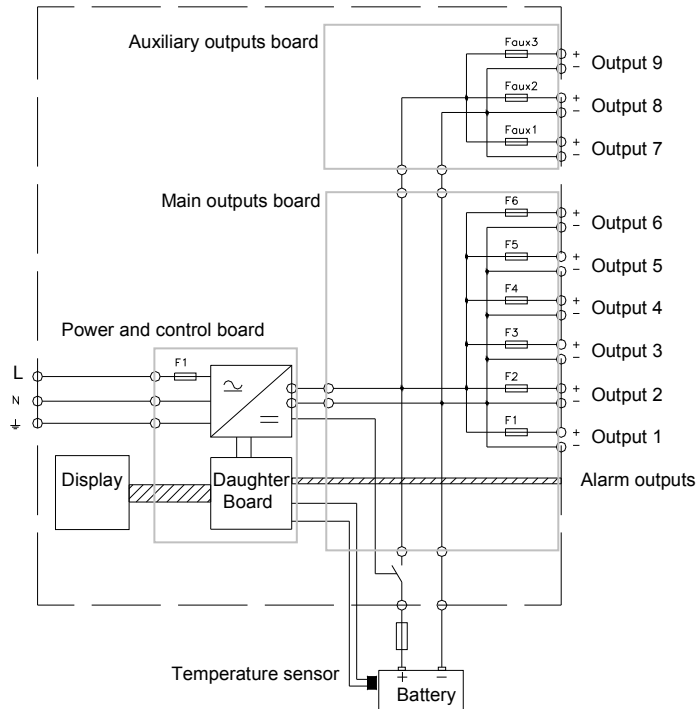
Auxiliary outputs board

Faux3
+ – Output 9
Faux2
+ – Output 8
Faux1
+ – Output 7

Main outputs board

F6
+ – Output 6
F5
+ – Output 5
F4
+ – Output 4
F3
+ – Output 3
F2
+ – Output 2
F1
+ – Output 1

Power and control board

L
N
⏚
F1

Display
Daughter Board
Alarm outputs

Temperature sensor
+ –
Battery